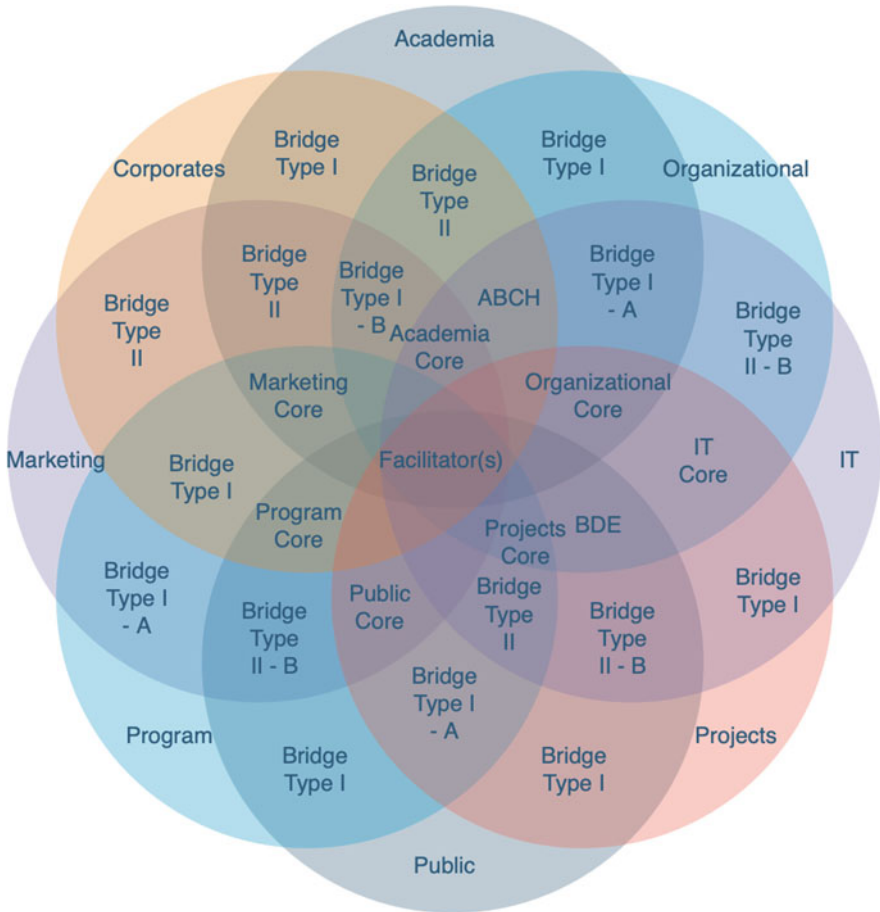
Academia

Corporates

Bridge Type I

Bridge Type II

Bridge Type I

Organizational

Bridge Type II

Bridge Type II

Bridge Type I - B

ABCH

Bridge Type I - A

Bridge Type II - B

Academia Core

Marketing Core

Organizational Core

Marketing

Bridge Type I

Facilitator(s)

IT Core

IT

Program Core

Projects Core

BDE

Bridge Type I - A

Public Core

Bridge Type II

Bridge Type II - B

Bridge Type I

Bridge Type II - B

Bridge Type I - A

Program

Bridge Type I

Bridge Type I

Projects

Public